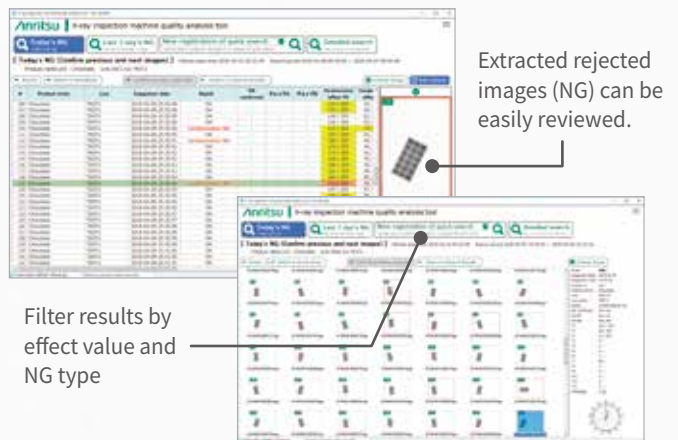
Anritsu | X-ray inspection machine quality analysis tool

Today's NG

Last 7 day's NG

Q

Q

Detailed search

Today's NG (Confirm previous and next images)

Extracted rejected images (NG) can be easily reviewed.

Anritsu | X-ray inspection machine quality analysis tool

Today's NG

Last 7 day's NG

Detailed search

Today's NG (Confirm previous and next images)

Filter results by effect value and NG type